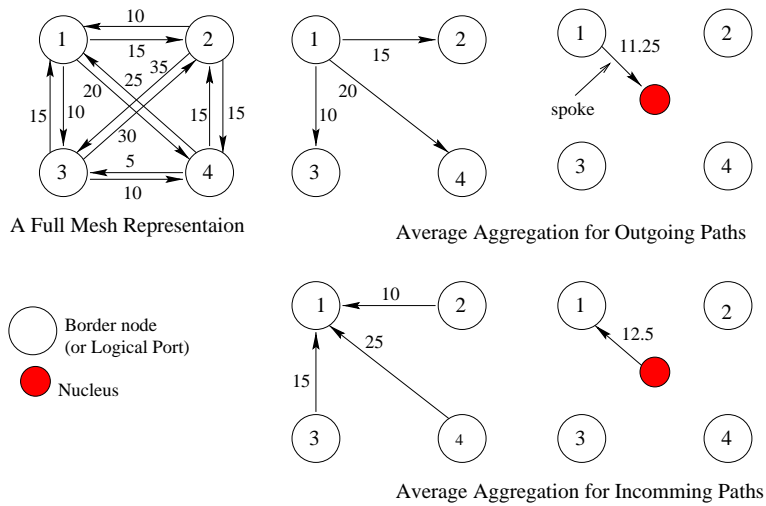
1
10
2
15
25
35
20
15
10
15
15
30
3
5
4
10

A Full Mesh Representaion

1
15
2
20
10
3
4

1
11.25
2
spoke
3
4

Average Aggregation for Outgoing Paths

Border node (or Logical Port)

Nucleus

1
10
2
25
15
3
4

1
12.5
2
3
4

Average Aggregation for Incomming Paths